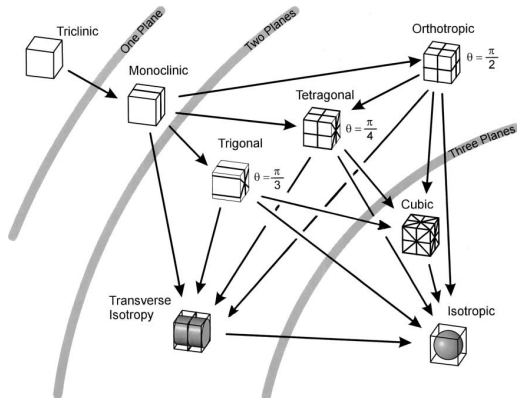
Triclinic

One Plane

Two Planes

Orthotropic

$\theta = \frac{\pi}{2}$

Monoclinic

Tetragonal

$\theta = \frac{\pi}{4}$

Three Planes

Trigonal

$\theta = \frac{\pi}{3}$

Cubic

Transverse Isotropy

Isotropic